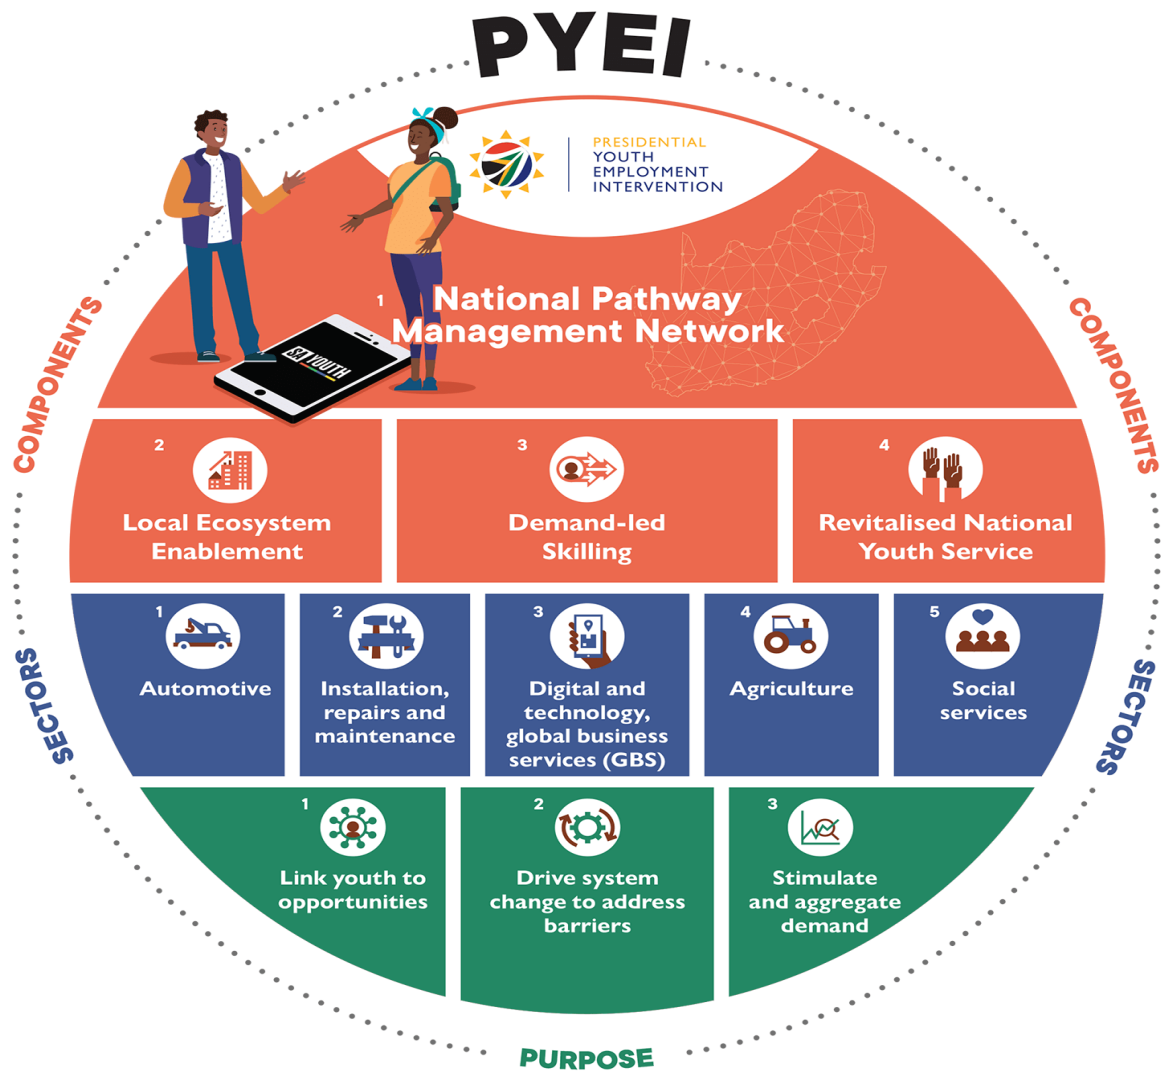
PYEI

PRESIDENTIAL YOUTH EMPLOYMENT INTERVENTION

COMPONENTS

COMPONENTS

SA YOUTH

1 National Pathway Management Network

2 Local Ecosystem Enablement

3 Demand-led Skilling

4 Revitalised National Youth Service

SECTORS

SECTORS

1 Automotive

2 Installation, repairs and maintenance

3 Digital and technology, global business services (GBS)

4 Agriculture

5 Social services

1 Link youth to opportunities

2 Drive system change to address barriers

3 Stimulate and aggregate demand

PURPOSE